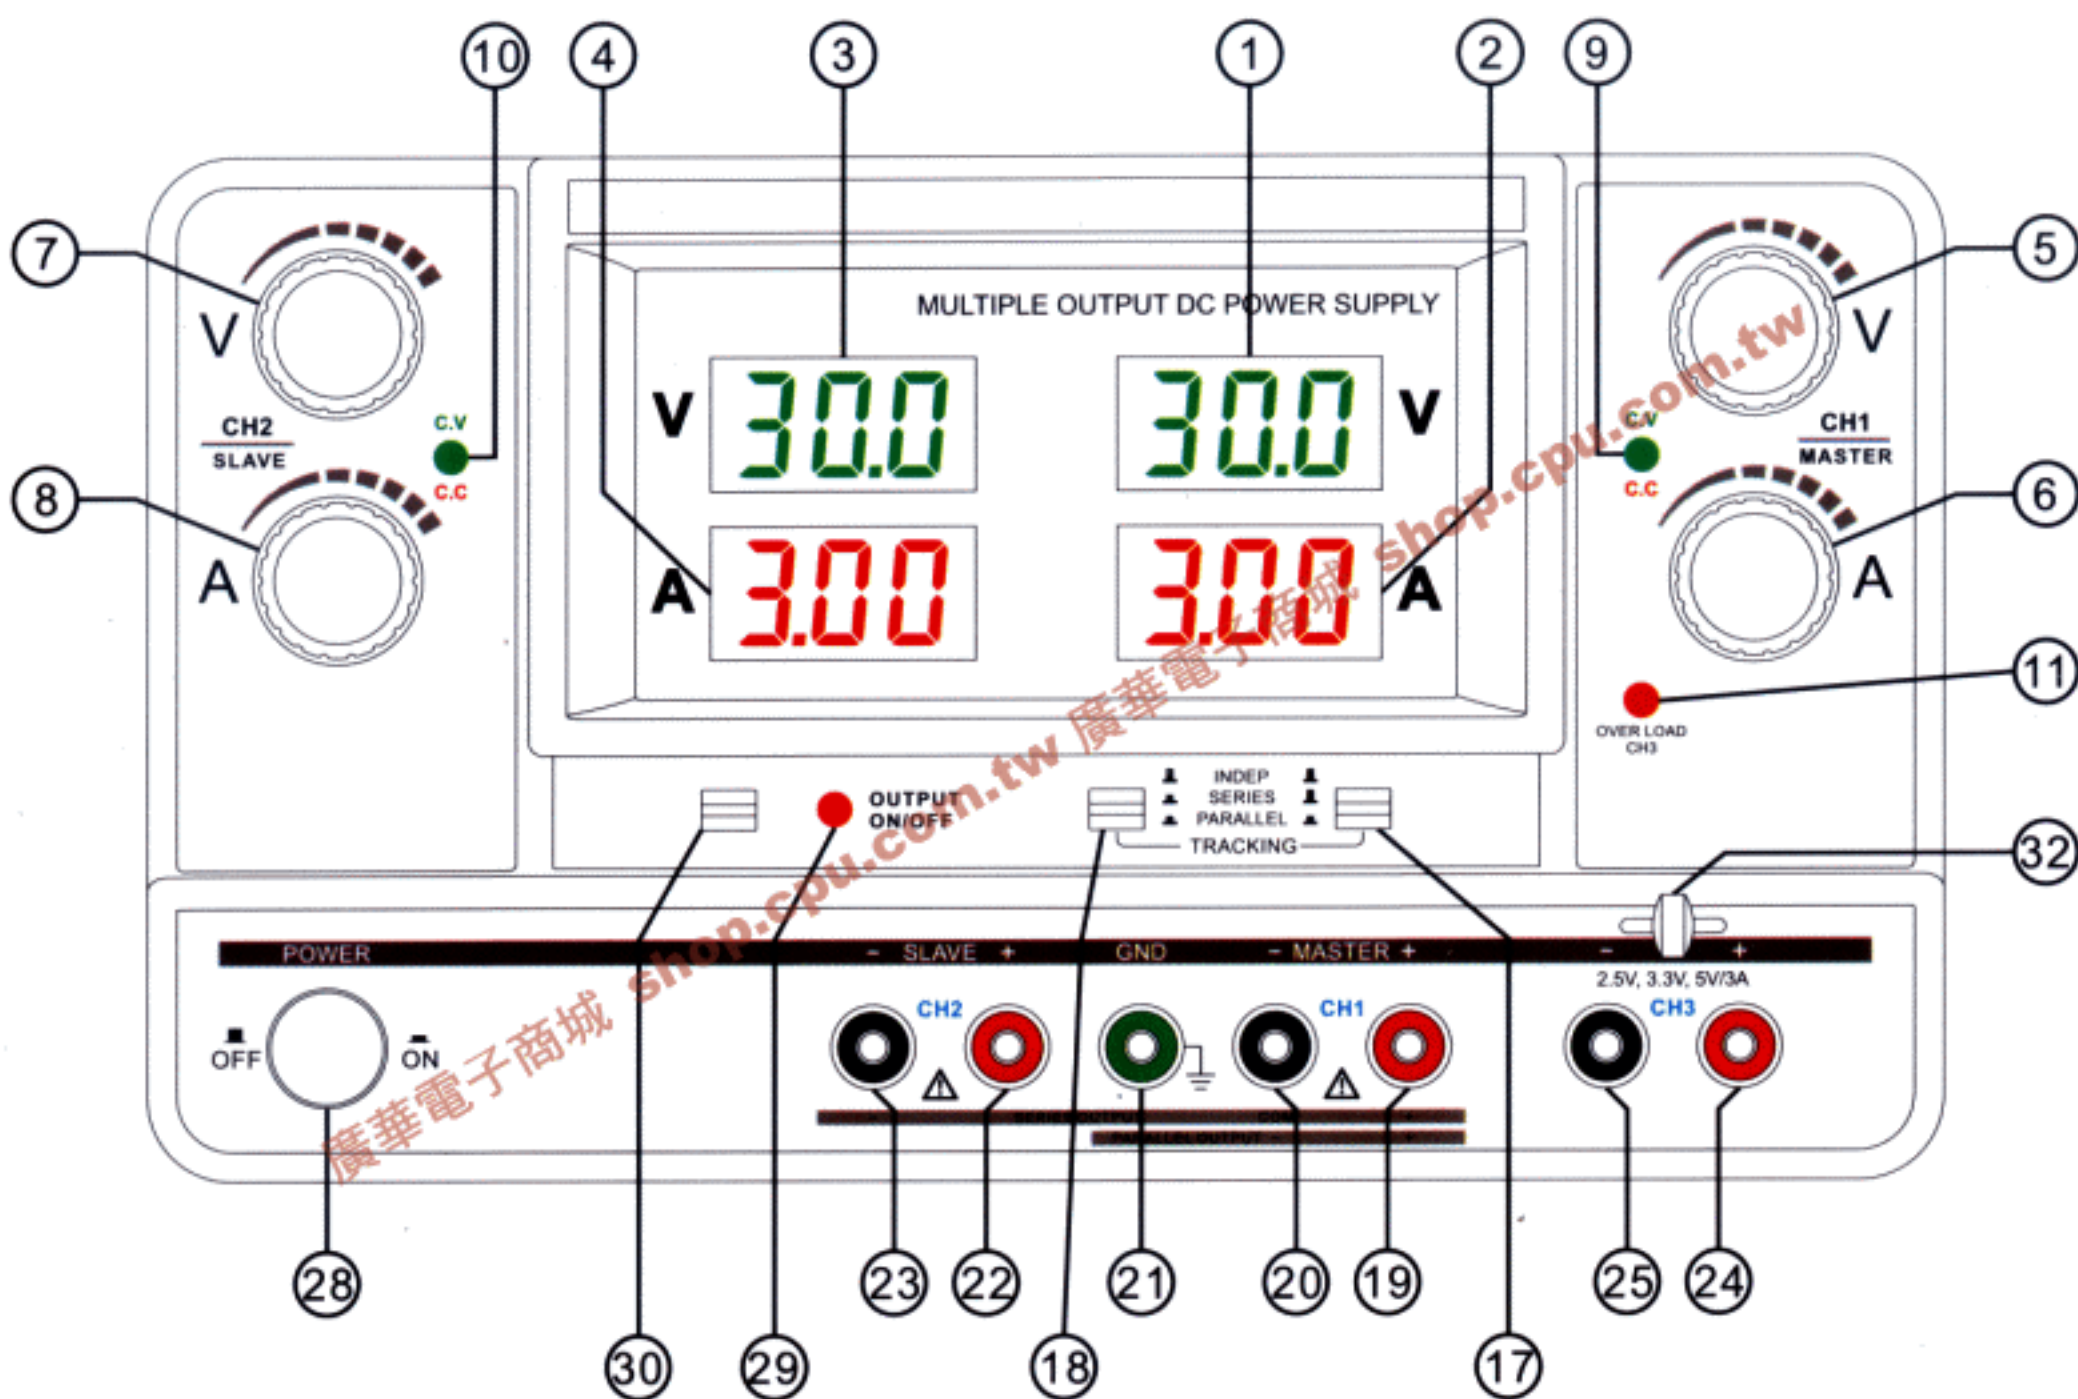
10 4 3 1 2 9

7 5

MULTIPLE OUTPUT DC POWER SUPPLY

V 30.0 30.0 V

V CH2 SLAVE C.V C.C V C.V C.C CH1 MASTER

8 6

A 3.00 3.00 A

A A

11

OVER LOAD CH3

OUTPUT ON/OFF

INDEP SERIES PARALLEL TRACKING

32

POWER - SLAVE + GND - MASTER + - +

2.5V, 3.3V, 5V/3A

OFF ON CH2 CH1 CH3

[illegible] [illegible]

28 23 22 21 20 19 25 24

30 29 18 17

shop.cpu.com.tw 廣華電子商城 shop.cpu.com.tw 廣華電子商城 shop.cpu.com.tw